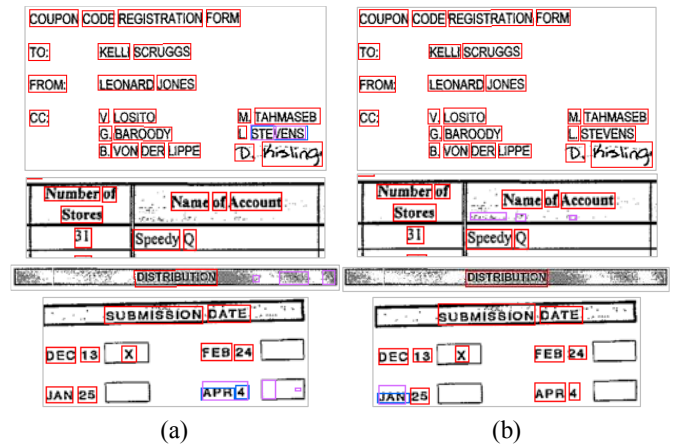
COUPON CODE REGISTRATION FORM

TO: KELLI SCRUGGS

FROM: LEONARD JONES

CC: V. LOSITO M. TAHMASEB
G. BAROODY L. STEVENS
B. VON DER LIPPE D. Kisling

| Number of Stores | Name of Account |
|---|---|
| 31 | Speedy Q |

DISTRIBUTION

SUBMISSION DATE

DEC 13 X FEB 24

JAN 25 APR 4

(a)

COUPON CODE REGISTRATION FORM

TO: KELLI SCRUGGS

FROM: LEONARD JONES

CC: V. LOSITO M. TAHMASEB
G. BAROODY L. STEVENS
B. VON DER LIPPE D. Kisling

| Number of Stores | Name of Account |
|---|---|
| 31 | Speedy Q |

DISTRIBUTION

SUBMISSION DATE

DEC 13 X FEB 24

JAN 25 APR 4

(b)